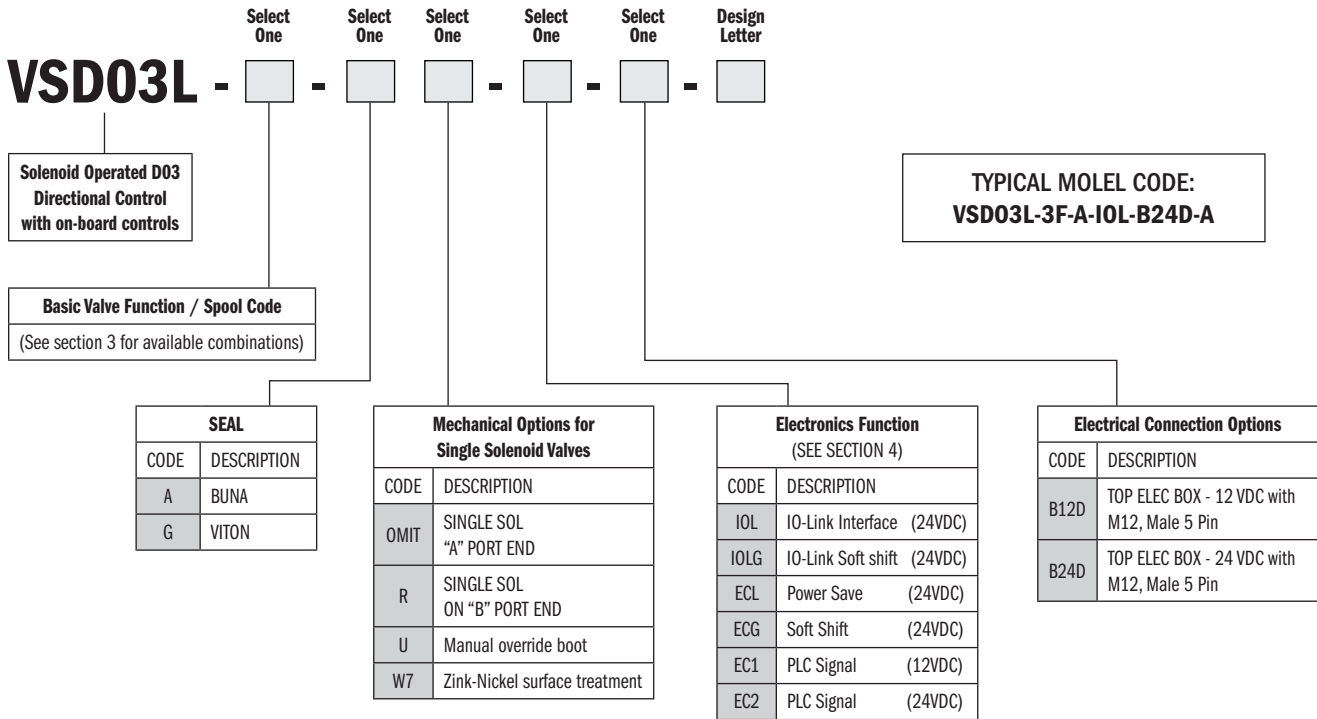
Select One

Select One

Select One

Select One

Select One

Design Letter

VSD03L - [ ] - [ ] [ ] - [ ] - [ ] - [ ]

Solenoid Operated D03 Directional Control with on-board controls

TYPICAL MOLEL CODE:
VSD03L-3F-A-IOL-B24D-A

Basic Valve Function / Spool Code
(See section 3 for available combinations)

| SEAL | |
|---|---|
| CODE | DESCRIPTION |
| A | BUNA |
| G | VITON |

| Mechanical Options for Single Solenoid Valves | |
|---|---|
| CODE | DESCRIPTION |
| OMIT | SINGLE SOL "A" PORT END |
| R | SINGLE SOL ON "B" PORT END |
| U | Manual override boot |
| W7 | Zink-Nickel surface treatment |

| Electronics Function (SEE SECTION 4) | |
|---|---|
| CODE | DESCRIPTION |
| IOL | IO-Link Interface (24VDC) |
| IOLG | IO-Link Soft shift (24VDC) |
| ECL | Power Save (24VDC) |
| ECG | Soft Shift (24VDC) |
| EC1 | PLC Signal (12VDC) |
| EC2 | PLC Signal (24VDC) |

| Electrical Connection Options | |
|---|---|
| CODE | DESCRIPTION |
| B12D | TOP ELEC BOX - 12 VDC with M12, Male 5 Pin |
| B24D | TOP ELEC BOX - 24 VDC with M12, Male 5 Pin |